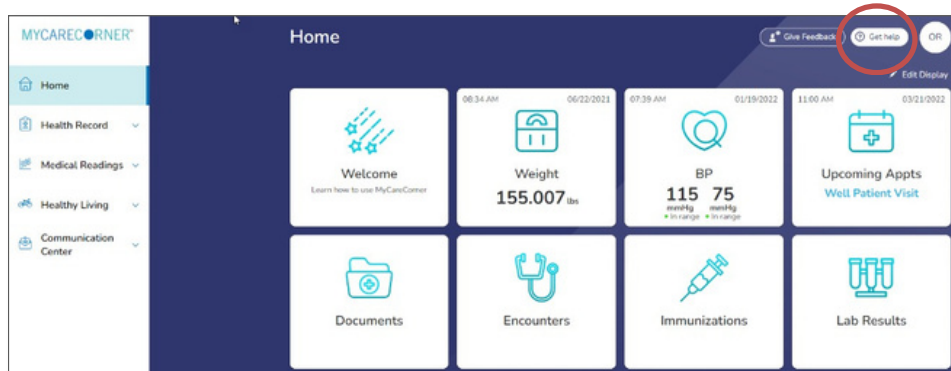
MYCARECORNER

Home

Health Record

Medical Readings

Healthy Living

Communication Center

Home

Give Feedback

Get help

OR

Edit Display

Welcome

Learn how to use MyCareCorner

08:34 AM 06/22/2021

Weight

155.007 lbs

07:39 AM 01/19/2022

BP

115 mmHg In range

75 mmHg In range

11:00 AM 03/21/2022

Upcoming Appts

Well Patient Visit

Documents

Encounters

Immunizations

Lab Results